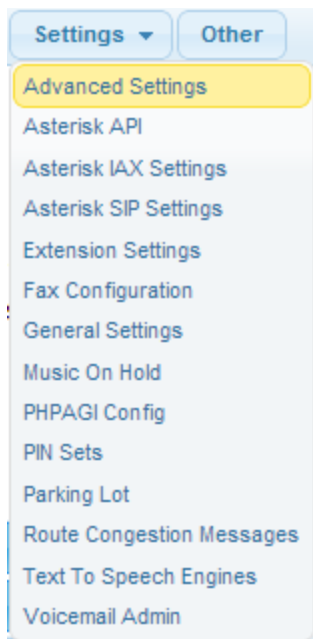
Settings ▾ Other

Advanced Settings
Asterisk API
Asterisk IAX Settings
Asterisk SIP Settings
Extension Settings
Fax Configuration
General Settings
Music On Hold
PHPAGI Config
PIN Sets
Parking Lot
Route Congestion Messages
Text To Speech Engines
Voicemail Admin